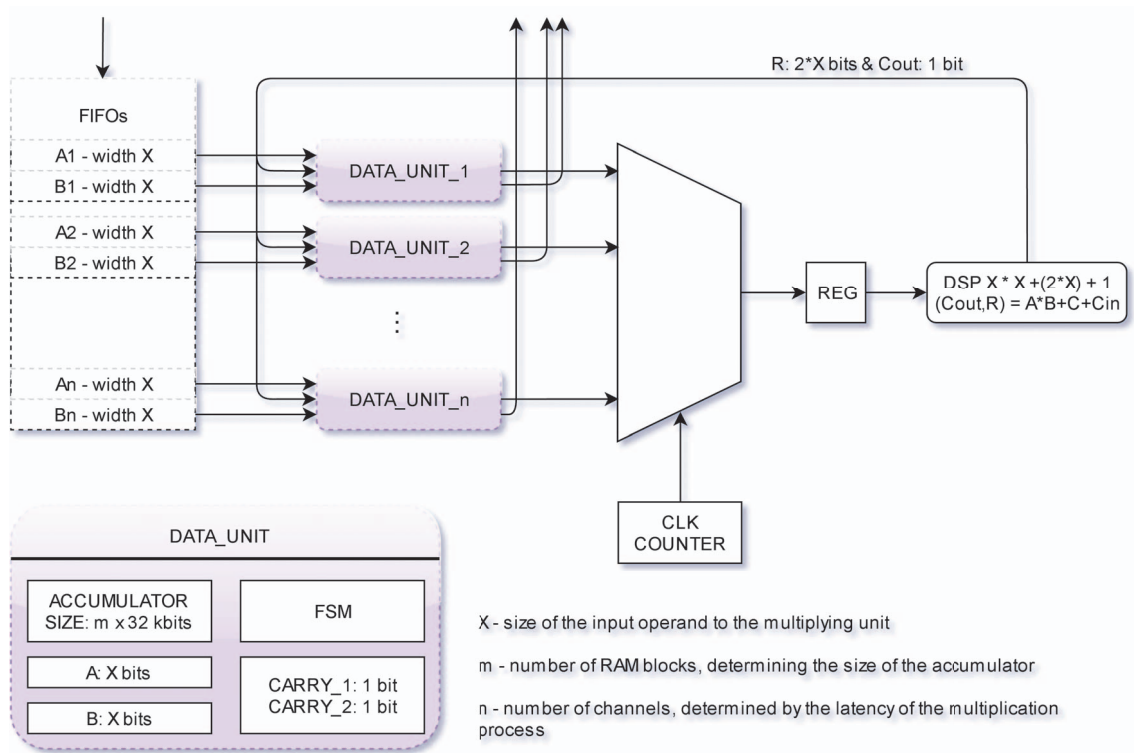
R: 2*X bits & Cout: 1 bit

FIFOs

A1 - width X

B1 - width X

A2 - width X

B2 - width X

An - width X

Bn - width X

DATA_UNIT_1

DATA_UNIT_2

⋮

DATA_UNIT_n

REG

DSP X * X +(2*X) + 1
(Cout,R) = A*B+C+Cin

CLK COUNTER

DATA_UNIT

ACCUMULATOR SIZE: m x 32 kbits

FSM

A: X bits

B: X bits

CARRY_1: 1 bit
CARRY_2: 1 bit

X - size of the input operand to the multiplying unit

m - number of RAM blocks, determining the size of the accumulator

n - number of channels, determined by the latency of the multiplication process